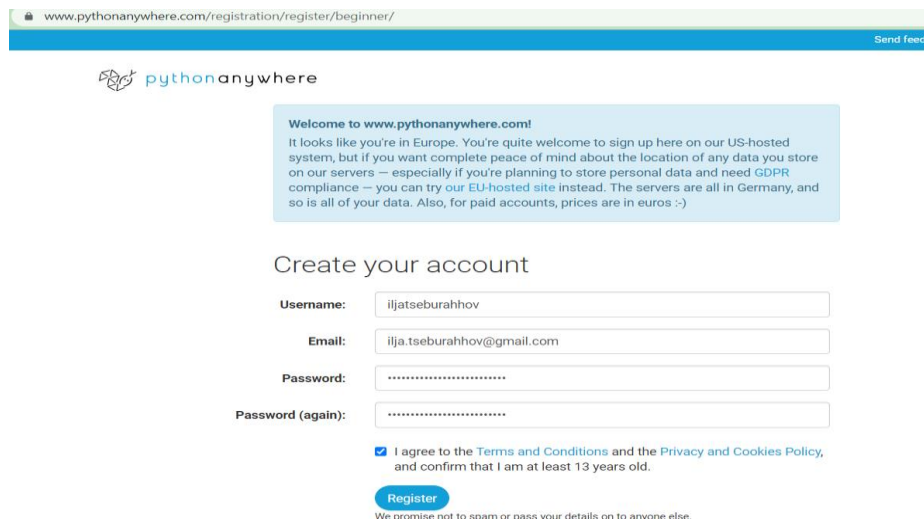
www.pythonanywhere.com/registration/register/beginner/

Send feec

pythonanywhere

Welcome to www.pythonanywhere.com!
It looks like you're in Europe. You're quite welcome to sign up here on our US-hosted system, but if you want complete peace of mind about the location of any data you store on our servers — especially if you're planning to store personal data and need GDPR compliance — you can try our EU-hosted site instead. The servers are all in Germany, and so is all of your data. Also, for paid accounts, prices are in euros :-)

Create your account

Username: iljatseburahhov

Email: ilja.tseburahhov@gmail.com

Password: ••••••••••••••••••••••••••

Password (again): ••••••••••••••••••••••••••

I agree to the Terms and Conditions and the Privacy and Cookies Policy, and confirm that I am at least 13 years old.

Register

We promise not to spam or pass your details on to anyone else.